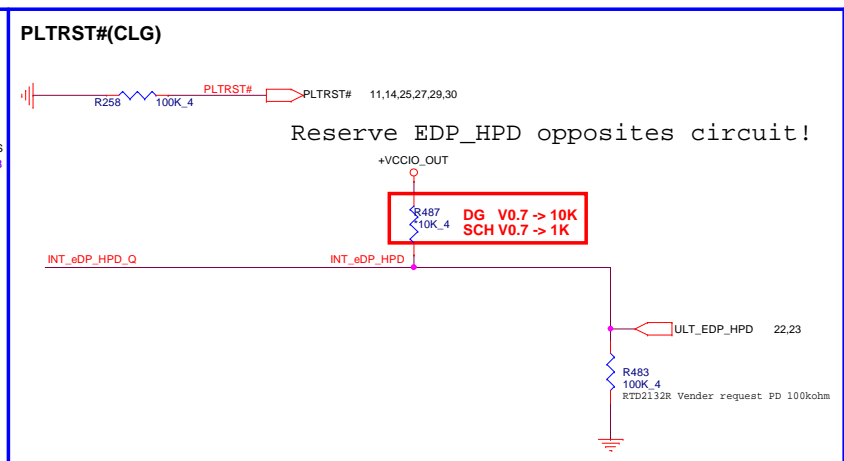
PLTRST#(CLG)

R258 100K_4 PLTRST# PLTRST# 11,14,25,27,29,30

Reserve EDP_HPD opposites circuit!

+VCCIO_OUT

R487 10K_4

DG V0.7 -> 10K
SCH V0.7 -> 1K

INT_eDP_HPD_Q

INT_eDP_HPD

ULT_EDP_HPD 22,23

R483 100K_4

RTD2132R Vender request PD 100kohm